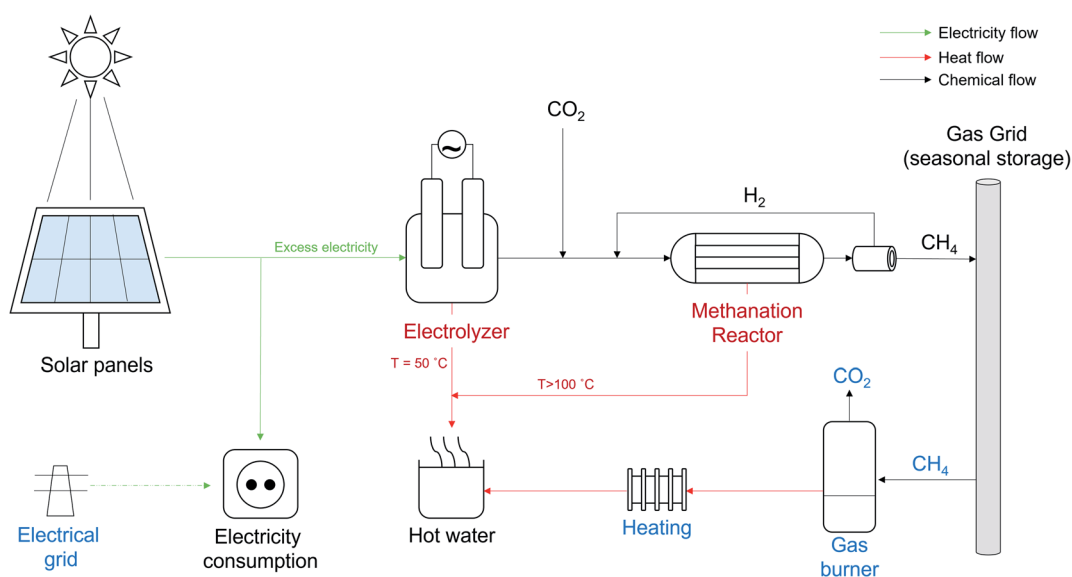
Electricity flow
Heat flow
Chemical flow

$CO_2$

Gas Grid
(seasonal storage)

$H_2$

Excess electricity

$CH_4$

Electrolyzer

Methanation
Reactor

Solar panels

T = 50 ˚C

T>100 ˚C

$CO_2$

$CH_4$

Electrical
grid

Electricity
consumption

Hot water

Heating

Gas
burner